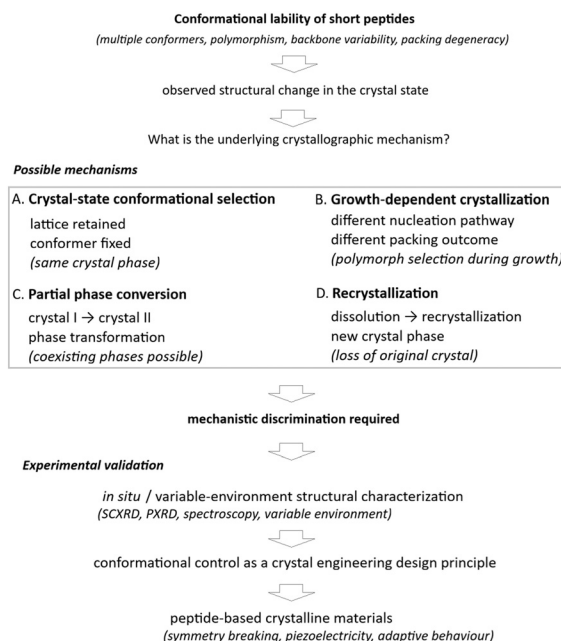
**Conformational lability of short peptides**

*(multiple conformers, polymorphism, backbone variability, packing degeneracy)*

observed structural change in the crystal state

What is the underlying crystallographic mechanism?

***Possible mechanisms***

A. **Crystal-state conformational selection**
lattice retained
conformer fixed
*(same crystal phase)*

B. **Growth-dependent crystallization**
different nucleation pathway
different packing outcome
*(polymorph selection during growth)*

C. **Partial phase conversion**
crystal I → crystal II
phase transformation
*(coexisting phases possible)*

D. **Recrystallization**
dissolution → recrystallization
new crystal phase
*(loss of original crystal)*

**mechanistic discrimination required**

***Experimental validation***

*in situ* / variable-environment structural characterization
*(SCXRD, PXRD, spectroscopy, variable environment)*

conformational control as a crystal engineering design principle

peptide-based crystalline materials
*(symmetry breaking, piezoelectricity, adaptive behaviour)*